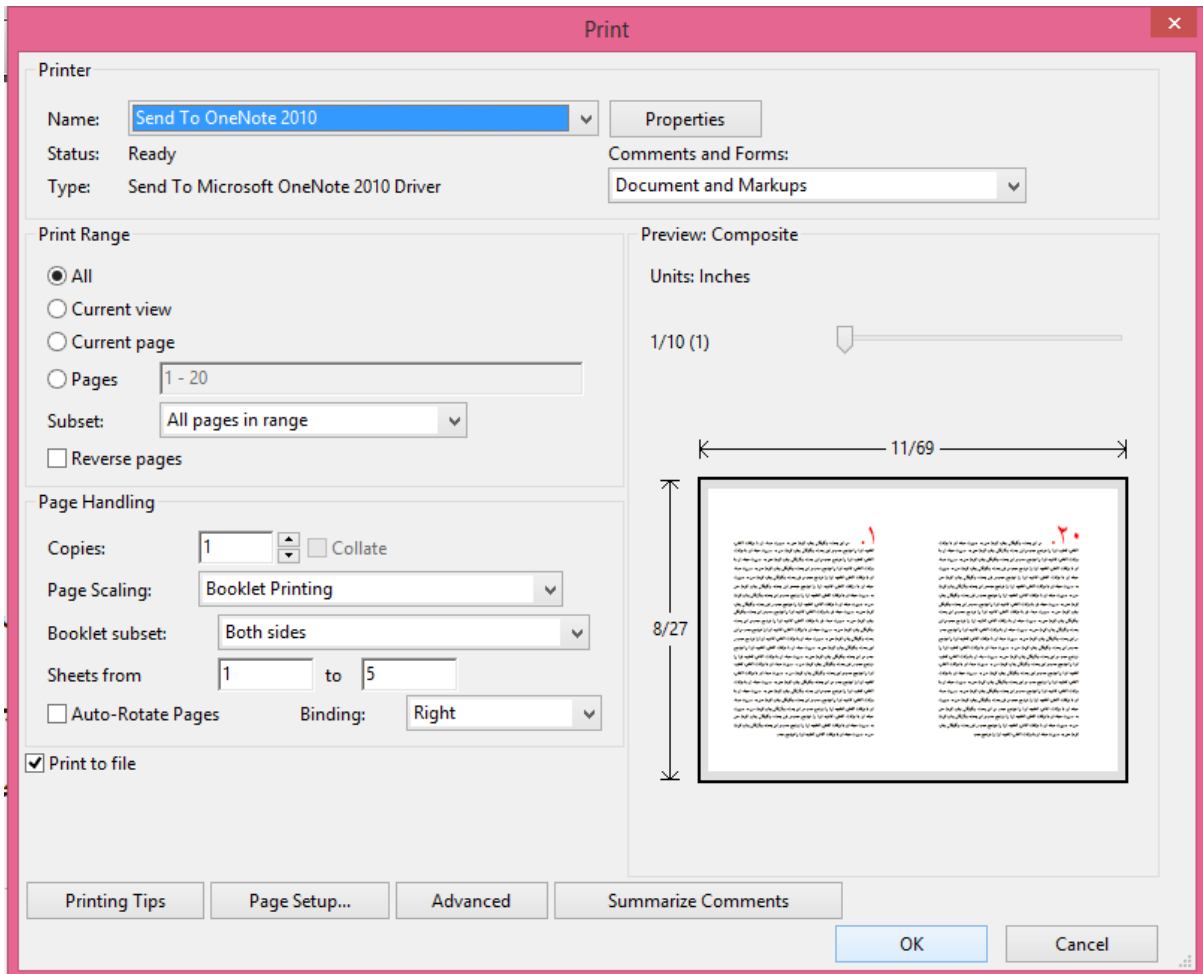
Print

Printer

Name: Send To OneNote 2010

Properties

Status: Ready

Type: Send To Microsoft OneNote 2010 Driver

Comments and Forms:

Document and Markups

Print Range

All

Current view

Current page

Pages 1 - 20

Subset: All pages in range

Reverse pages

Page Handling

Copies: 1

Collate

Page Scaling: Booklet Printing

Booklet subset: Both sides

Sheets from 1 to 5

Auto-Rotate Pages

Binding: Right

Print to file

Preview: Composite

Units: Inches

1/10 (1)

11/69

8/27

۱

۲۰

Printing Tips

Page Setup...

Advanced

Summarize Comments

OK

Cancel